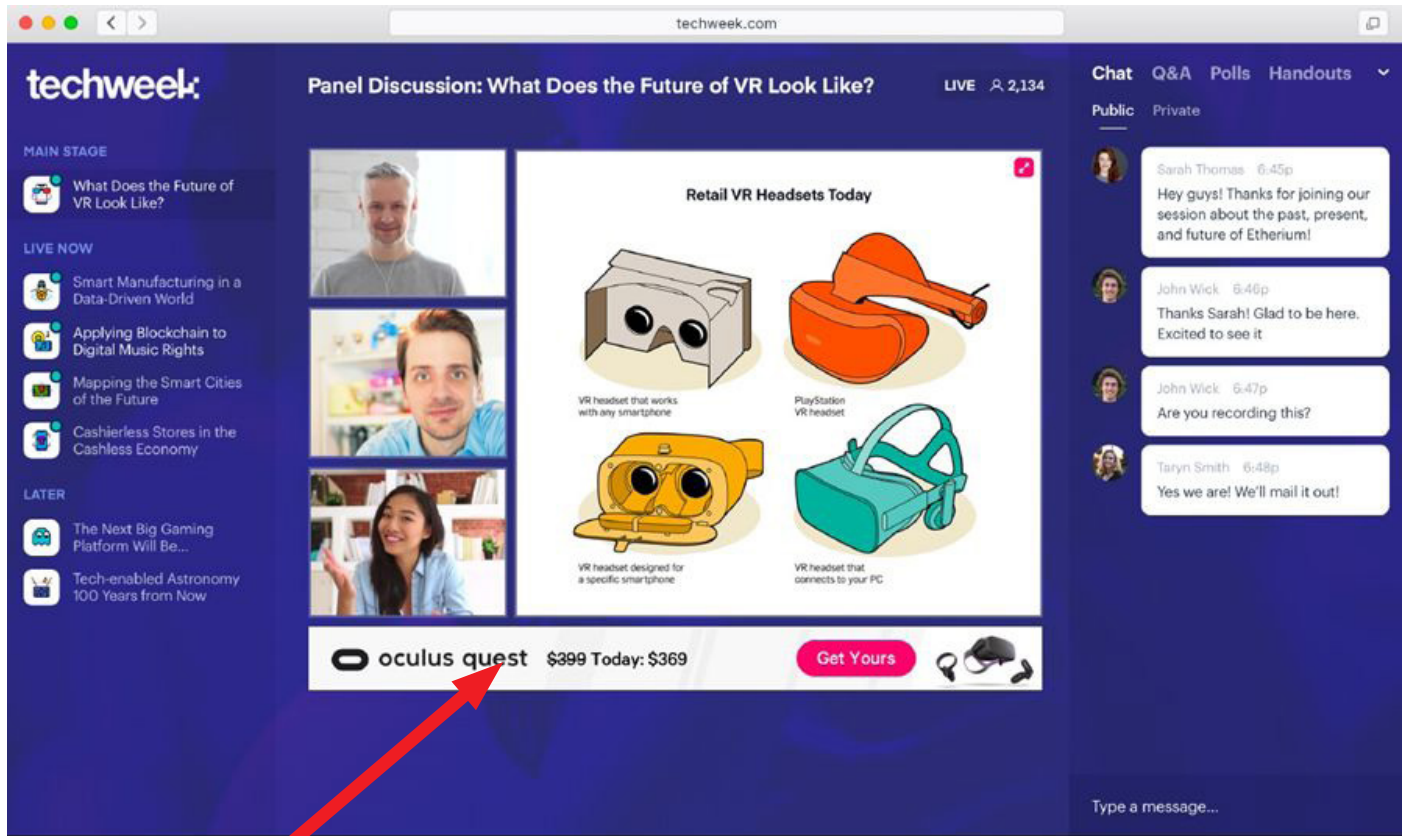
techweek.com

techweek

MAIN STAGE

What Does the Future of VR Look Like?

LIVE NOW

Smart Manufacturing in a Data-Driven World

Applying Blockchain to Digital Music Rights

Mapping the Smart Cities of the Future

Cashierless Stores in the Cashless Economy

LATER

The Next Big Gaming Platform Will Be...

Tech-enabled Astronomy 100 Years from Now

Panel Discussion: What Does the Future of VR Look Like?

LIVE 2,134

Retail VR Headsets Today

VR headset that works with any smartphone

PlayStation VR headset

VR headset designed for a specific smartphone

VR headset that connects to your PC

oculus quest ~~$399~~ Today: $369

Get Yours

Chat Q&A Polls Handouts

Public Private

Sarah Thomas 6:45p
Hey guys! Thanks for joining our session about the past, present, and future of Etherium!

John Wick 6:46p
Thanks Sarah! Glad to be here. Excited to see it

John Wick 6:47p
Are you recording this?

Taryn Smith 6:48p
Yes we are! We'll mail it out!

Type a message...